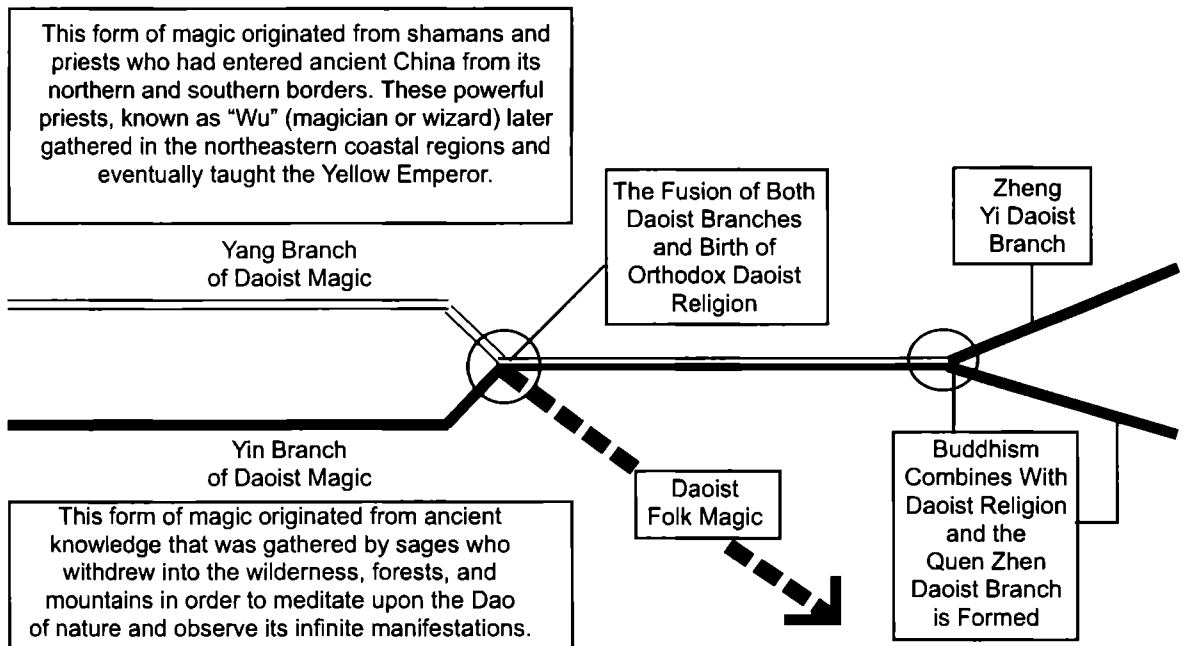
This form of magic originated from shamans and priests who had entered ancient China from its northern and southern borders. These powerful priests, known as "Wu" (magician or wizard) later gathered in the northeastern coastal regions and eventually taught the Yellow Emperor.

The Fusion of Both Daoist Branches and Birth of Orthodox Daoist Religion

Zheng Yi Daoist Branch

Yang Branch of Daoist Magic

Yin Branch of Daoist Magic

Daoist Folk Magic

Buddhism Combines With Daoist Religion and the Quen Zhen Daoist Branch is Formed

This form of magic originated from ancient knowledge that was gathered by sages who withdrew into the wilderness, forests, and mountains in order to meditate upon the Dao of nature and observe its infinite manifestations.